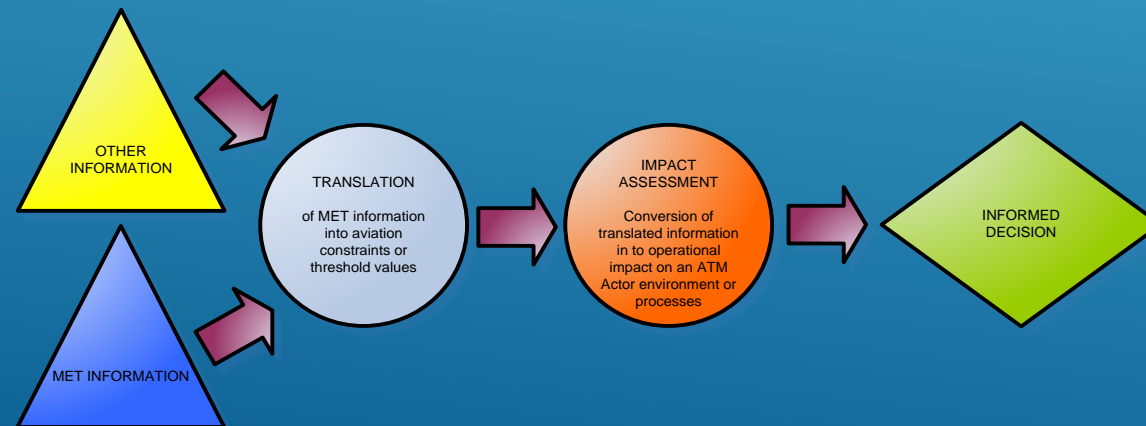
OTHER INFORMATION

MET INFORMATION

TRANSLATION

of MET information into aviation constraints or threshold values

IMPACT ASSESSMENT

Conversion of translated information in to operational impact on an ATM Actor environment or processes

INFORMED DECISION